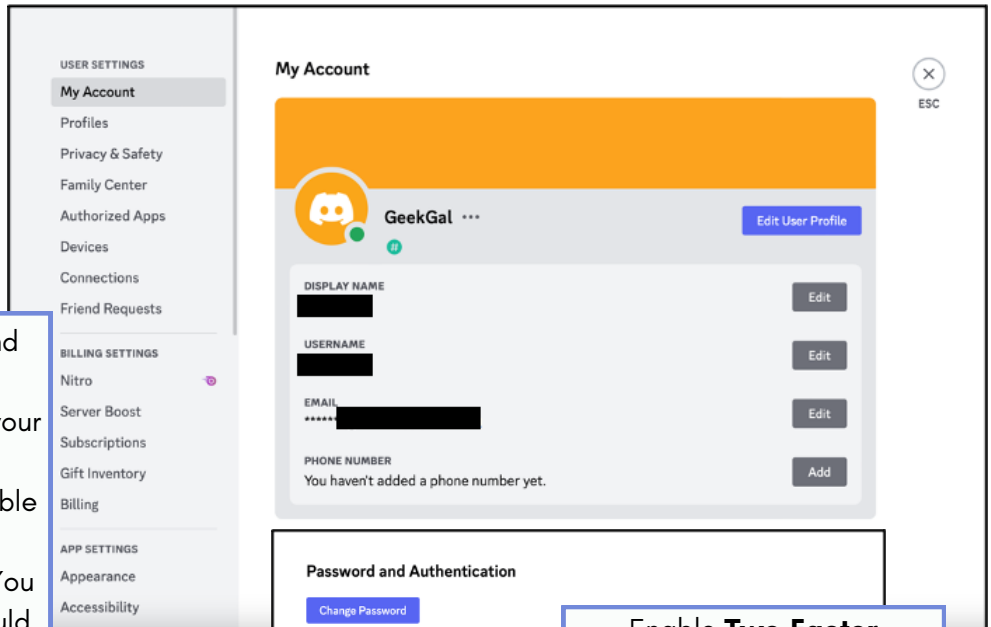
USER SETTINGS
My Account
Profiles
Privacy & Safety
Family Center
Authorized Apps
Devices
Connections
Friend Requests
BILLING SETTINGS
Nitro
Server Boost
Subscriptions
Gift Inventory
Billing
APP SETTINGS
Appearance
Accessibility

nd
our
ble
You
uld

My Account

ESC

GeekGal ···

Edit User Profile

DISPLAY NAME
Edit

USERNAME
Edit

EMAIL
******
Edit

PHONE NUMBER
You haven't added a phone number yet.
Add

Password and Authentication

Change Password

Enable Two-Factor